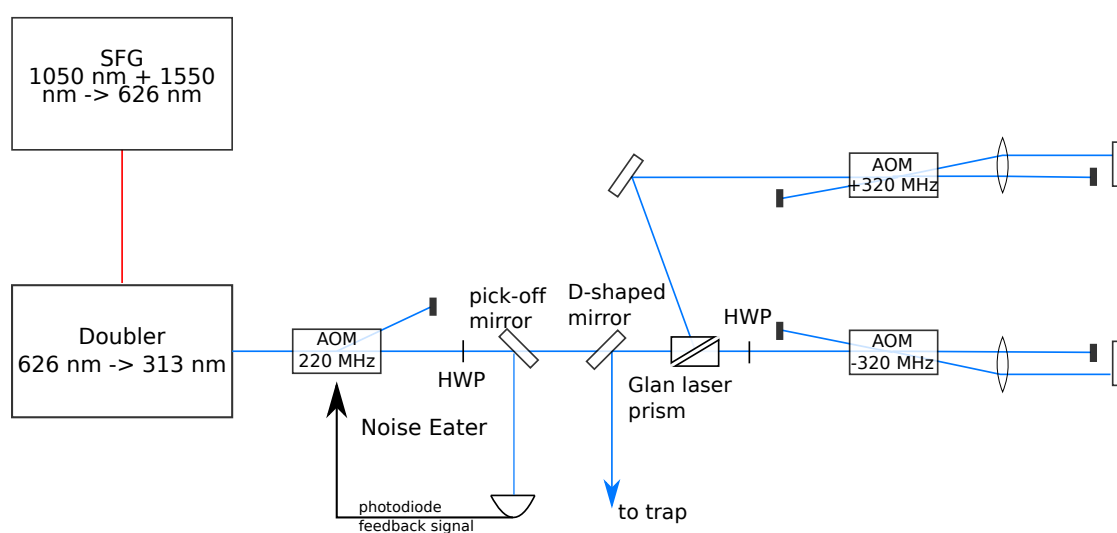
SFG
1050 nm + 1550 nm -> 626 nm

Doubler
626 nm -> 313 nm

AOM
220 MHz

HWP

pick-off mirror

D-shaped mirror

Glan laser prism

HWP

AOM
+320 MHz

AOM
-320 MHz

Noise Eater

photodiode
feedback signal

to trap